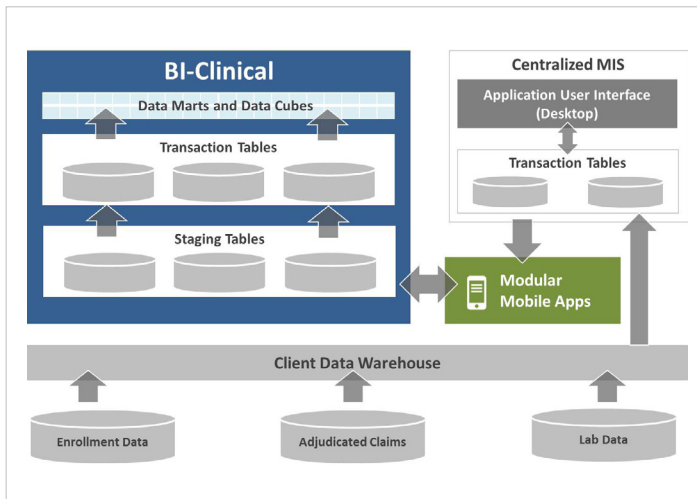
BI-Clinical

Data Marts and Data Cubes

Transaction Tables

Staging Tables

Centralized MIS

Application User Interface (Desktop)

Transaction Tables

Modular Mobile Apps

Client Data Warehouse

Enrollment Data

Adjudicated Claims

Lab Data